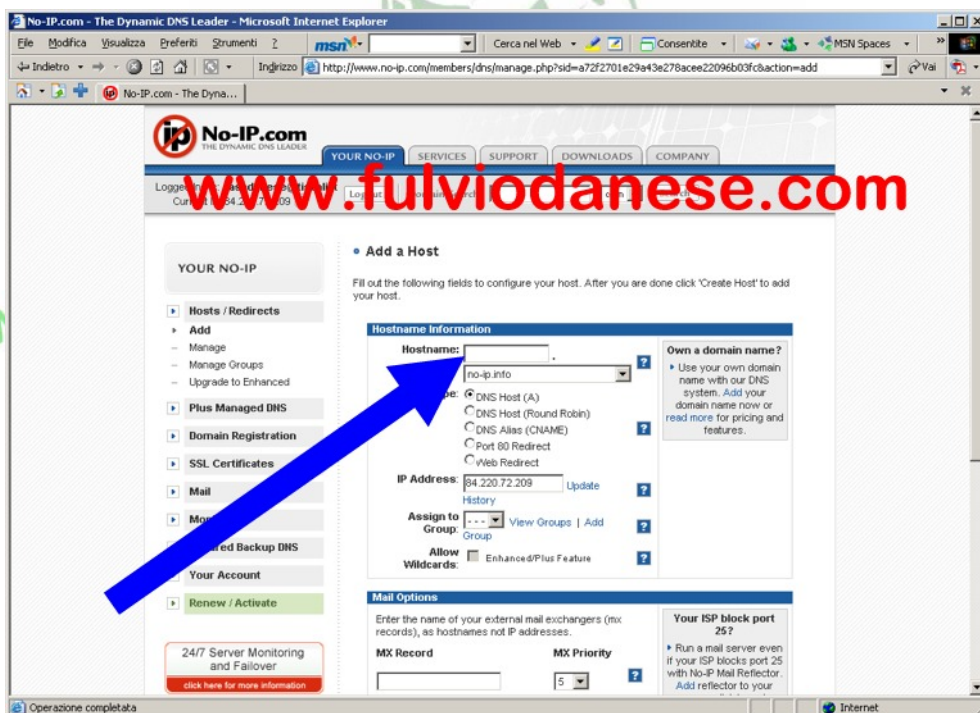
No-IP.com - The Dynamic DNS Leader - Microsoft Internet Explorer

File Modifica Visualizza Preferiti Strumenti ?

msn Cerca nel Web Consentite MSN Spaces

Indietro Indirizzo http://www.no-ip.com/members/dns/manage.php?sid=a72f2701e29a43e278acee22096b03fc&action=add Vai

No-IP.com - The Dyna...

No-IP.com THE DYNAMIC DNS LEADER

YOUR NO-IP SERVICES SUPPORT DOWNLOADS COMPANY

www.fulviodanese.com

Logged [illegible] Current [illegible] 84.22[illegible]209 Logout

YOUR NO-IP

Hosts / Redirects
Add
Manage
Manage Groups
Upgrade to Enhanced
Plus Managed DNS
Domain Registration
SSL Certificates
Mail
Mo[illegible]
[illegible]red Backup DNS
Your Account
Renew / Activate

24/7 Server Monitoring and Failover
click here for more information

Add a Host

Fill out the following fields to configure your host. After you are done click 'Create Host' to add your host.

Hostname Information

Hostname: .
no-ip.info
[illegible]pe: DNS Host (A)
DNS Host (Round Robin)
DNS Alias (CNAME)
Port 80 Redirect
Web Redirect

IP Address: 84.220.72.209 Update History

Assign to Group: - - - View Groups | Add Group

Allow Wildcards: Enhanced/Plus Feature

Own a domain name?
Use your own domain name with our DNS system. Add your domain name now or read more for pricing and features.

Mail Options

Enter the name of your external mail exchangers (mx records), as hostnames not IP addresses.

MX Record MX Priority
5

Your ISP block port 25?
Run a mail server even if your ISP blocks port 25 with No-IP Mail Reflector. Add reflector to your

Operazione completata Internet